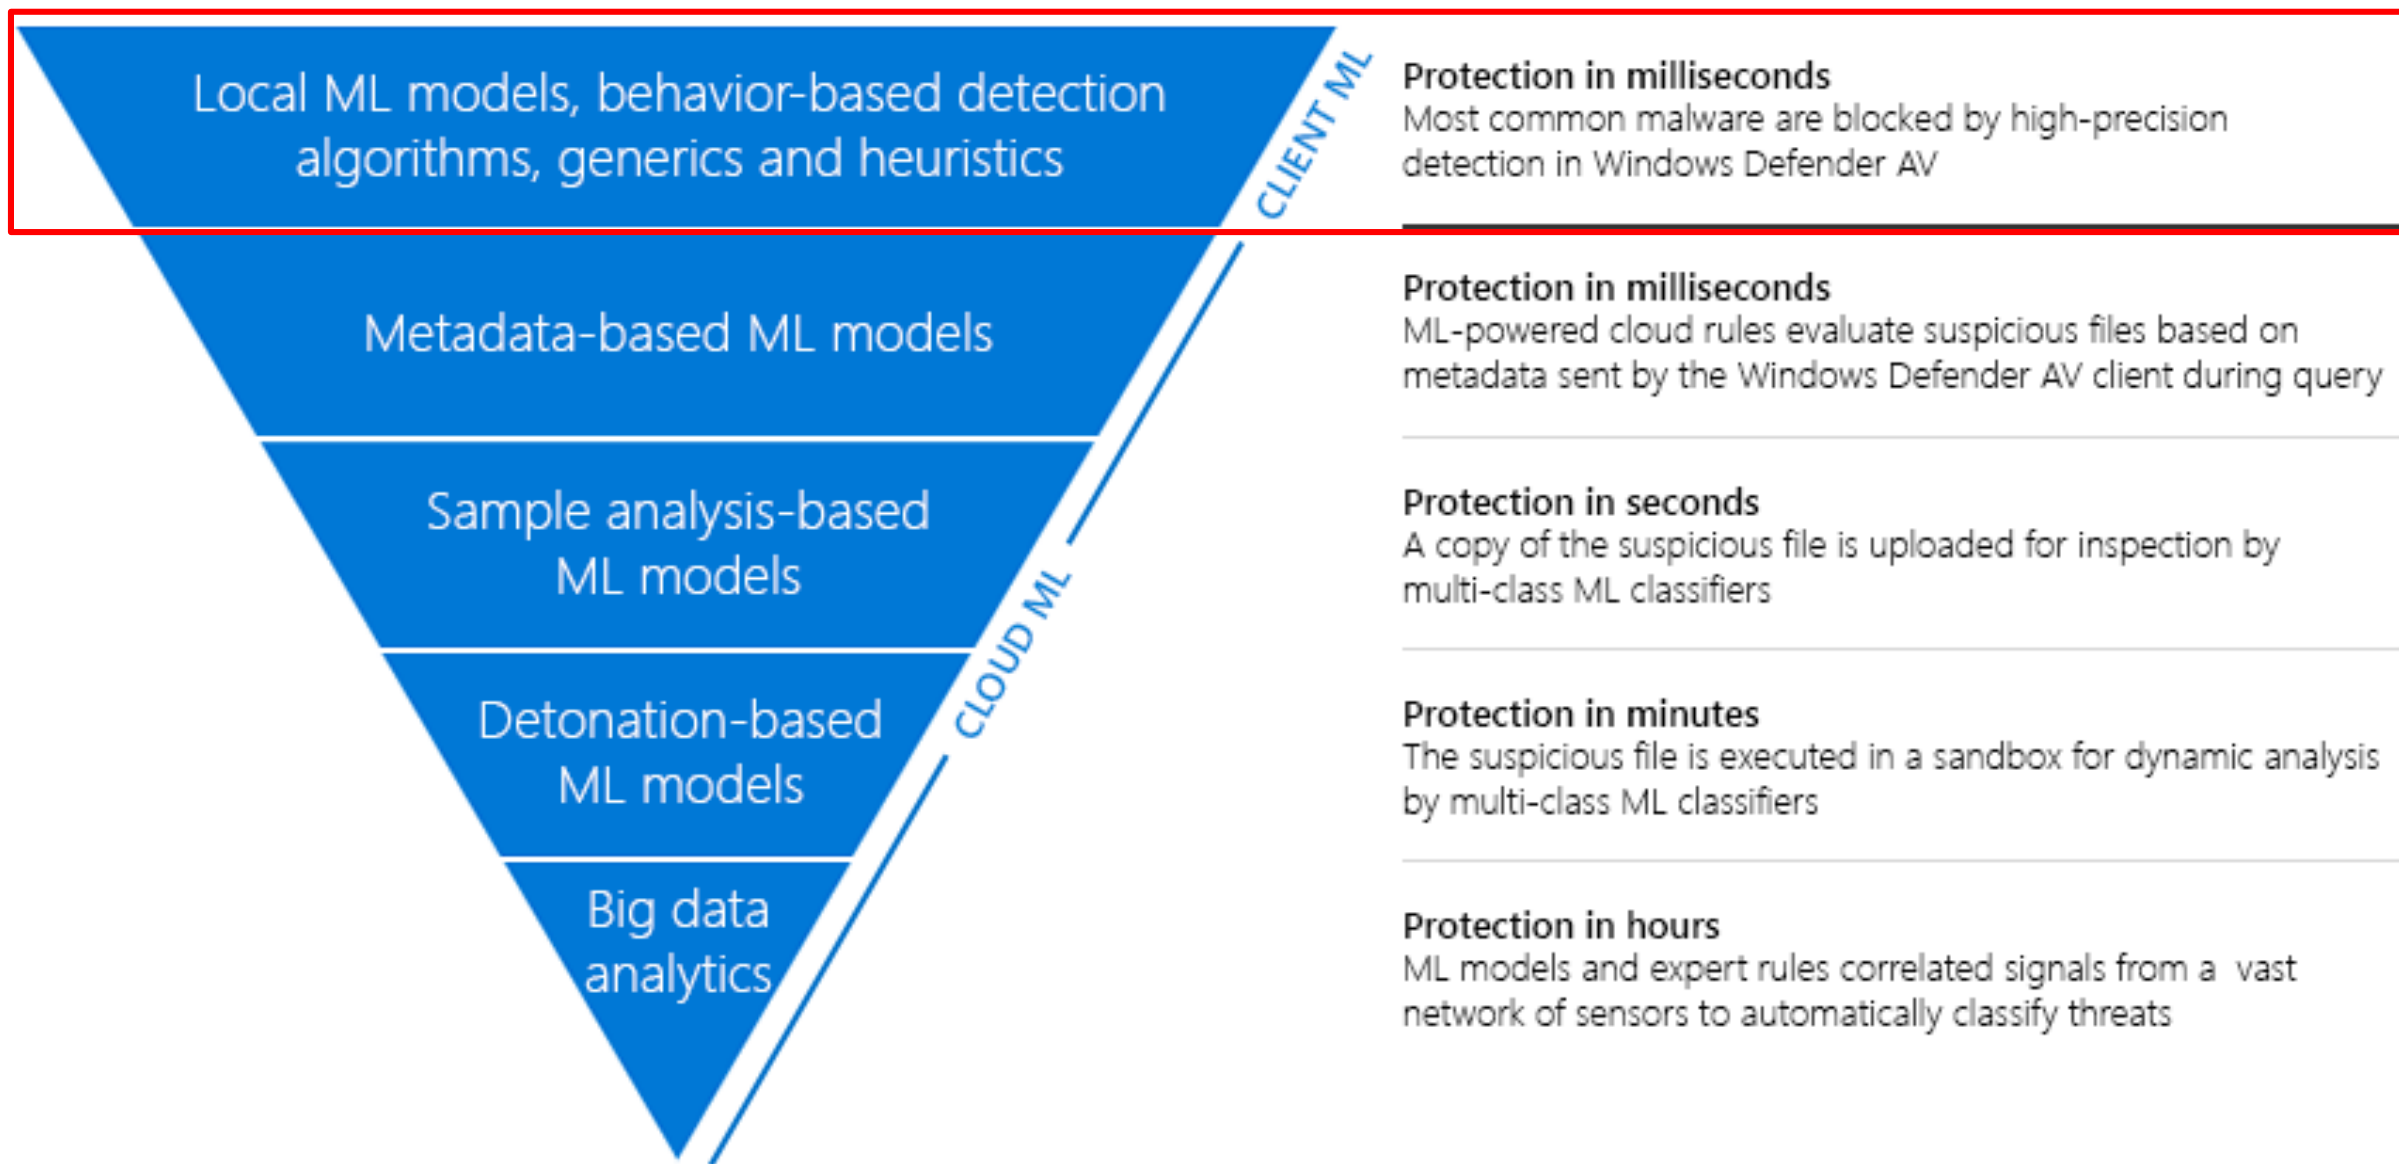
Local ML models, behavior-based detection algorithms, generics and heuristics

CLIENT ML

Protection in milliseconds
Most common malware are blocked by high-precision detection in Windows Defender AV

Metadata-based ML models

Protection in milliseconds
ML-powered cloud rules evaluate suspicious files based on metadata sent by the Windows Defender AV client during query

Sample analysis-based ML models

Protection in seconds
A copy of the suspicious file is uploaded for inspection by multi-class ML classifiers

CLOUD ML

Detonation-based ML models

Protection in minutes
The suspicious file is executed in a sandbox for dynamic analysis by multi-class ML classifiers

Big data analytics

Protection in hours
ML models and expert rules correlated signals from a vast network of sensors to automatically classify threats